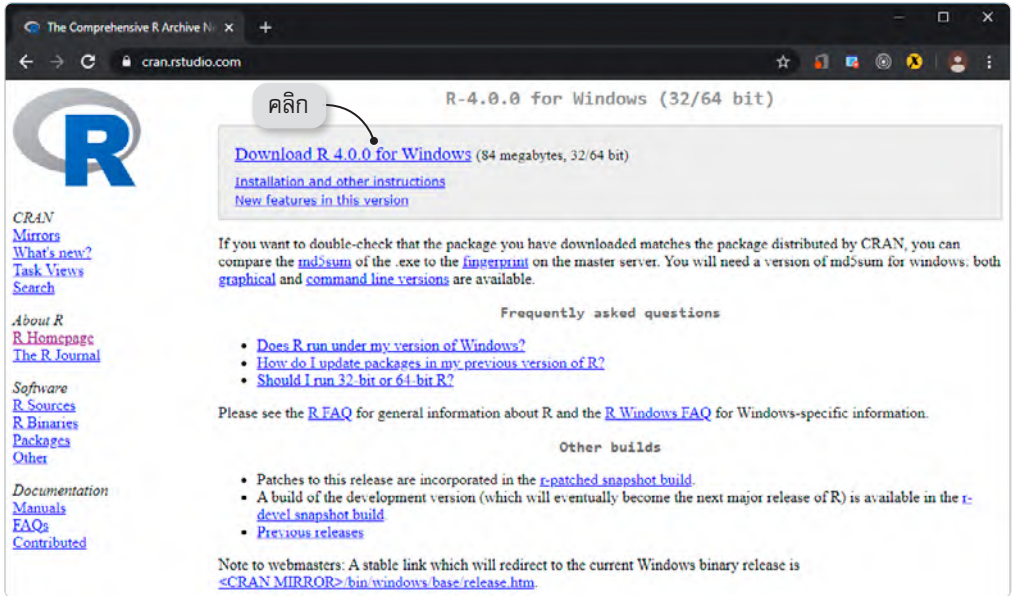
The Comprehensive R Archive N ×

+

cran.rstudio.com

R-4.0.0 for Windows (32/64 bit)

คลิก

Download R 4.0.0 for Windows (84 megabytes, 32/64 bit)

Installation and other instructions
New features in this version

CRAN
Mirrors
What's new?
Task Views
Search

About R
R Homepage
The R Journal

Software
R Sources
R Binaries
Packages
Other

Documentation
Manuals
FAQs
Contributed

If you want to double-check that the package you have downloaded matches the package distributed by CRAN, you can compare the md5sum of the .exe to the fingerprint on the master server. You will need a version of md5sum for windows: both graphical and command line versions are available.

Frequently asked questions

- Does R run under my version of Windows?
- How do I update packages in my previous version of R?
- Should I run 32-bit or 64-bit R?

Please see the R FAQ for general information about R and the R Windows FAQ for Windows-specific information.

Other builds

- Patches to this release are incorporated in the r-patched snapshot build.
- A build of the development version (which will eventually become the next major release of R) is available in the r-devel snapshot build.
- Previous releases

Note to webmasters: A stable link which will redirect to the current Windows binary release is <CRAN MIRROR>/bin/windows/base/release.htm.